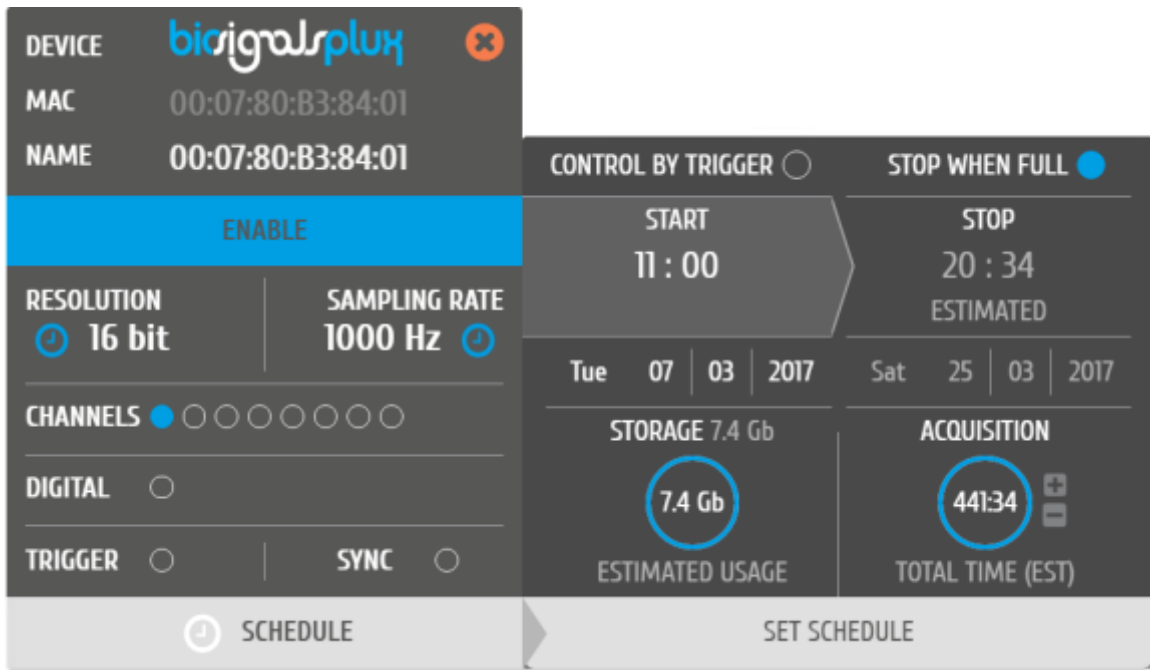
DEVICE biosignalsplux
MAC 00:07:80:B3:84:01
NAME 00:07:80:B3:84:01

ENABLE

RESOLUTION 16 bit

SAMPLING RATE 1000 Hz

CHANNELS

DIGITAL

TRIGGER

SYNC

SCHEDULE

CONTROL BY TRIGGER

STOP WHEN FULL

START
11 : 00

STOP
20 : 34
ESTIMATED

| Tue | 07 | 03 | 2017 |
|---|---|---|---|

| Sat | 25 | 03 | 2017 |
|---|---|---|---|

STORAGE 7.4 Gb
7.4 Gb
ESTIMATED USAGE

ACQUISITION
441:34
TOTAL TIME (EST)

SET SCHEDULE